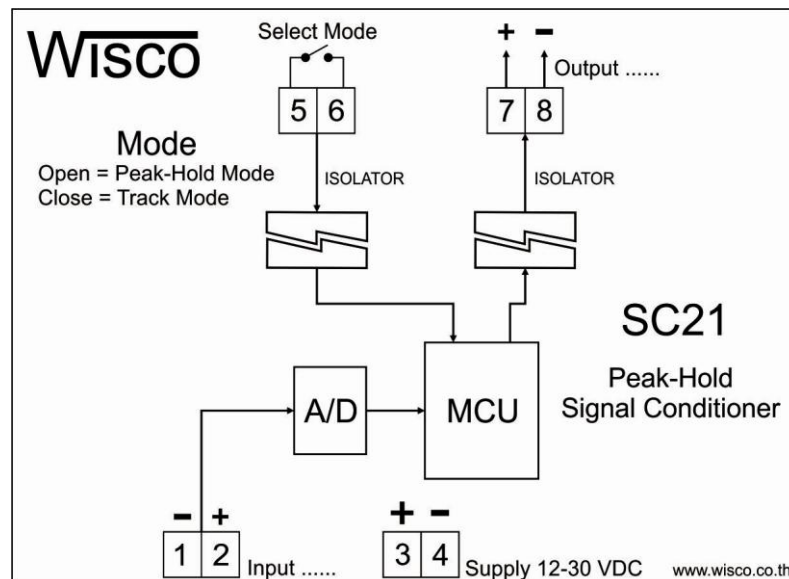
WISCO

Select Mode

5 6

+ −

Output ......

7 8

Mode
Open = Peak-Hold Mode
Close = Track Mode

ISOLATOR

ISOLATOR

SC21

Peak-Hold
Signal Conditioner

A/D

MCU

− +

1 2

Input ......

+ −

3 4

Supply 12-30 VDC

www.wisco.co.th